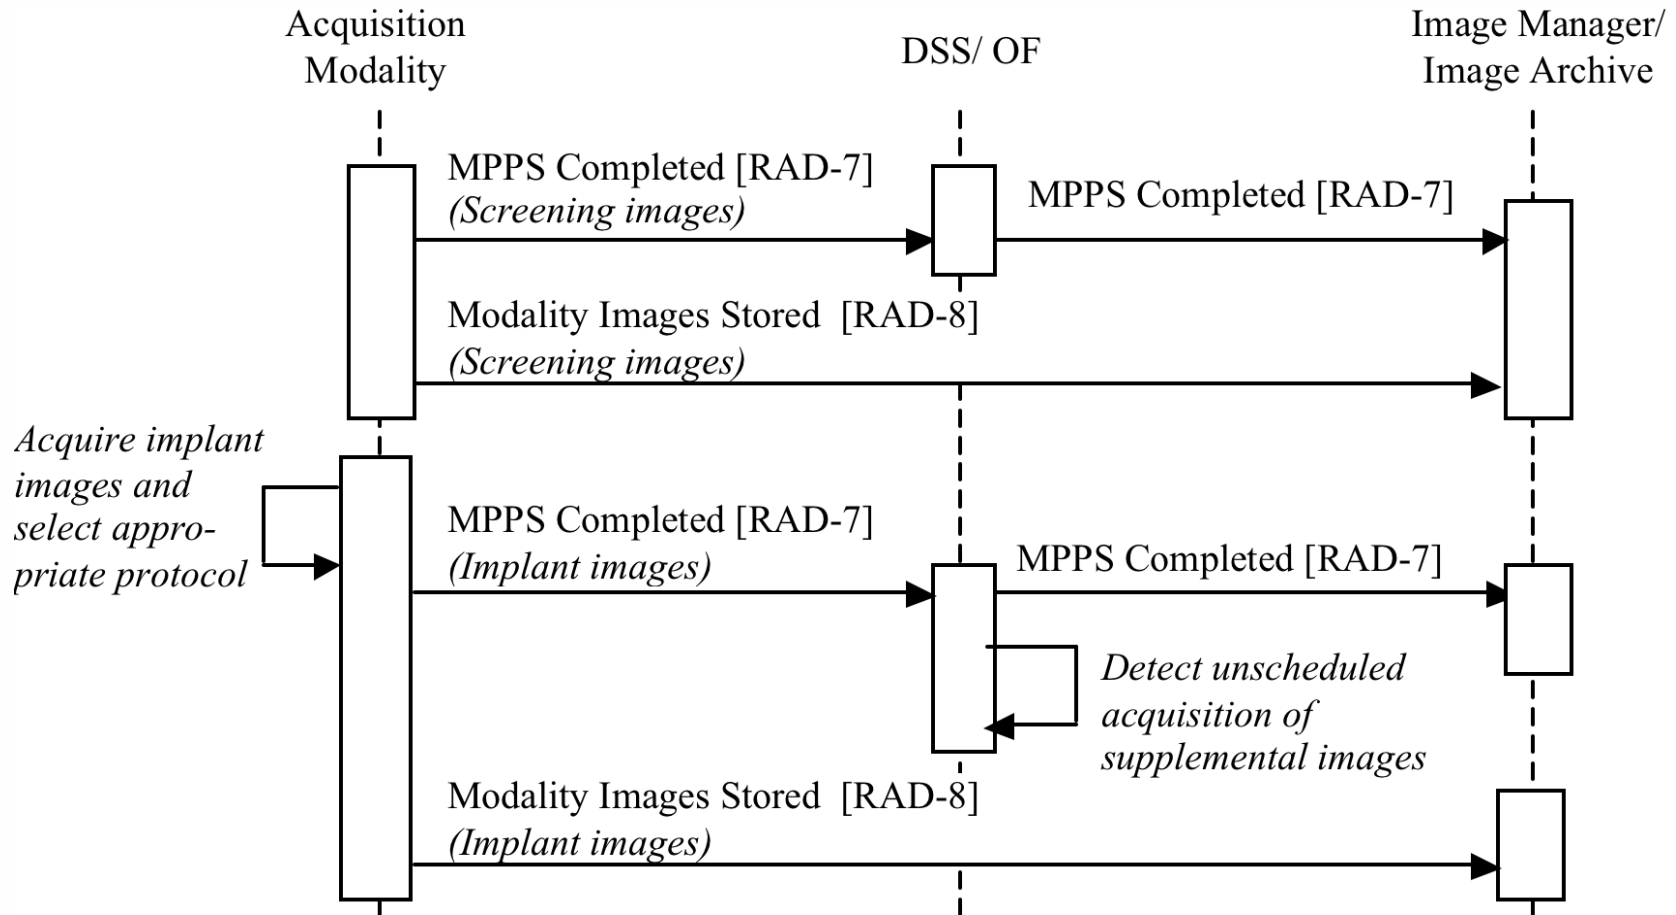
Acquisition Modality

DSS/ OF

Image Manager/ Image Archive

MPPS Completed [RAD-7] (Screening images)

MPPS Completed [RAD-7]

Modality Images Stored [RAD-8] (Screening images)

Acquire implant images and select appropriate protocol

MPPS Completed [RAD-7] (Implant images)

MPPS Completed [RAD-7]

Detect unscheduled acquisition of supplemental images

Modality Images Stored [RAD-8] (Implant images)